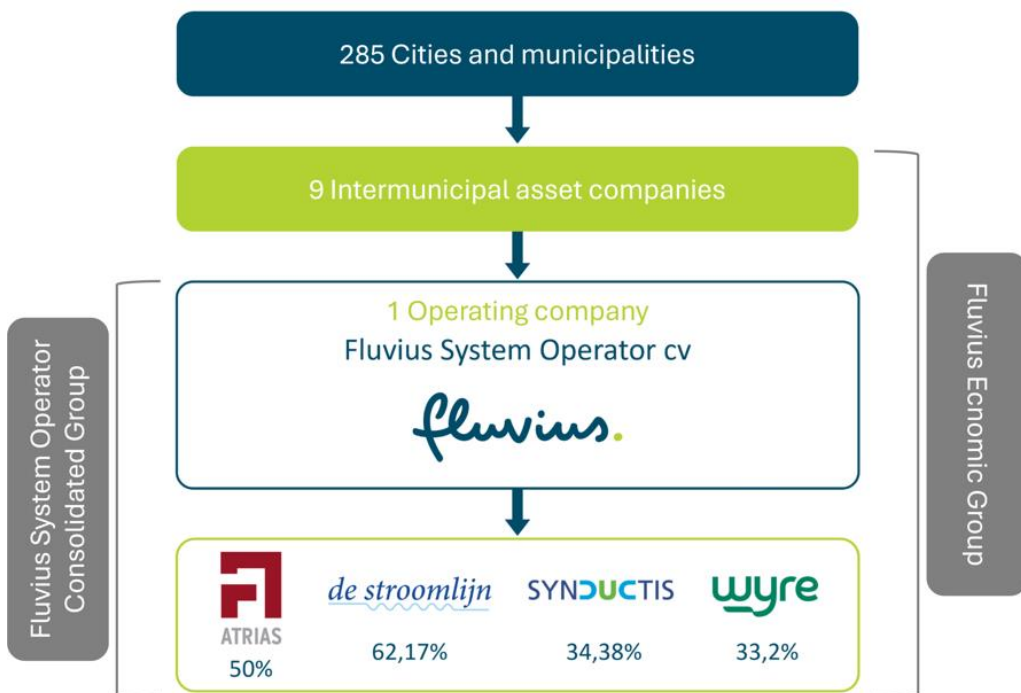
285 Cities and municipalities

9 Intermunicipal asset companies

1 Operating company
Fluvius System Operator cv

fluvius.

Fluvius System Operator Consolidated Group

Fluvius Ecnomic Group

ATRIAS
50%

de stroomlijn
62,17%

SYNDUCTIS
34,38%

wyre
33,2%